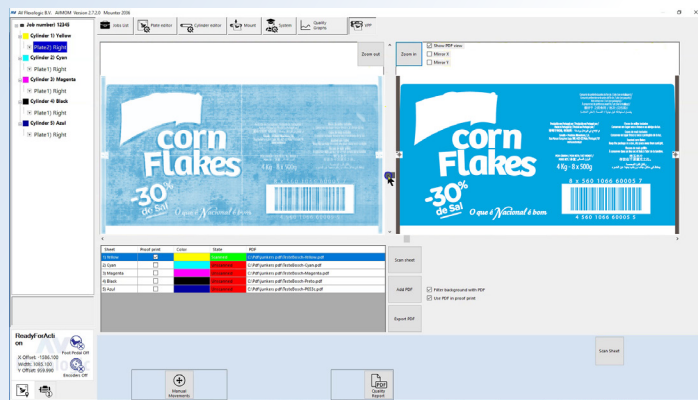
AV Flexologic B.V. - AVMOM Version 2.7.2.0 - Mounter 2006

Job number: 12345
Cylinder 1) Yellow
Plate2) Right
Cylinder 2) Cyan
Plate1) Right
Cylinder 3) Magenta
Plate1) Right
Cylinder 4) Black
Plate1) Right
Cylinder 5) Azul
Plate1) Right

Jobs List
Plate editor
Cylinder editor
Mount
System
Quality Graphs
VPP

Zoom out
Zoom in
Show PDF view
Mirror X
Mirror Y

corn Flakes
-30% de Sal
O que é Nacional é bom
4 Kg = 8 x 500g
8 560 1066 60005 7
4 560 1066 60005 5

| Sheet | Proof print | Color | State | PDF |
|---|---|---|---|---|
| 1) Yellow | ☑ | | Scanned | C:\Pdf\yunkers.pdf\TestMosh-Yellow.pdf |
| 2) Cyan | ☐ | | Not scanned | C:\Pdf\yunkers.pdf\TestMosh-Cyan.pdf |
| 3) Magenta | ☐ | | Not scanned | C:\Pdf\yunkers.pdf\TestMosh-Magenta.pdf |
| 4) Black | ☐ | | Not scanned | C:\Pdf\yunkers.pdf\TestMosh-Preto.pdf |
| 5) Azul | ☐ | | Not scanned | C:\Pdf\yunkers.pdf\TestMosh-P653.pdf |

Scan sheet
Add PDF
Export PDF
Filter background with PDF
Use PDF in proof print

ReadyForAction
Foot Pedal Off
Encoder Off
X Offset: 1586.100
Width: 1065.100
Y Offset: 959.990

Scan Sheet
Manual Movements
Quality Report